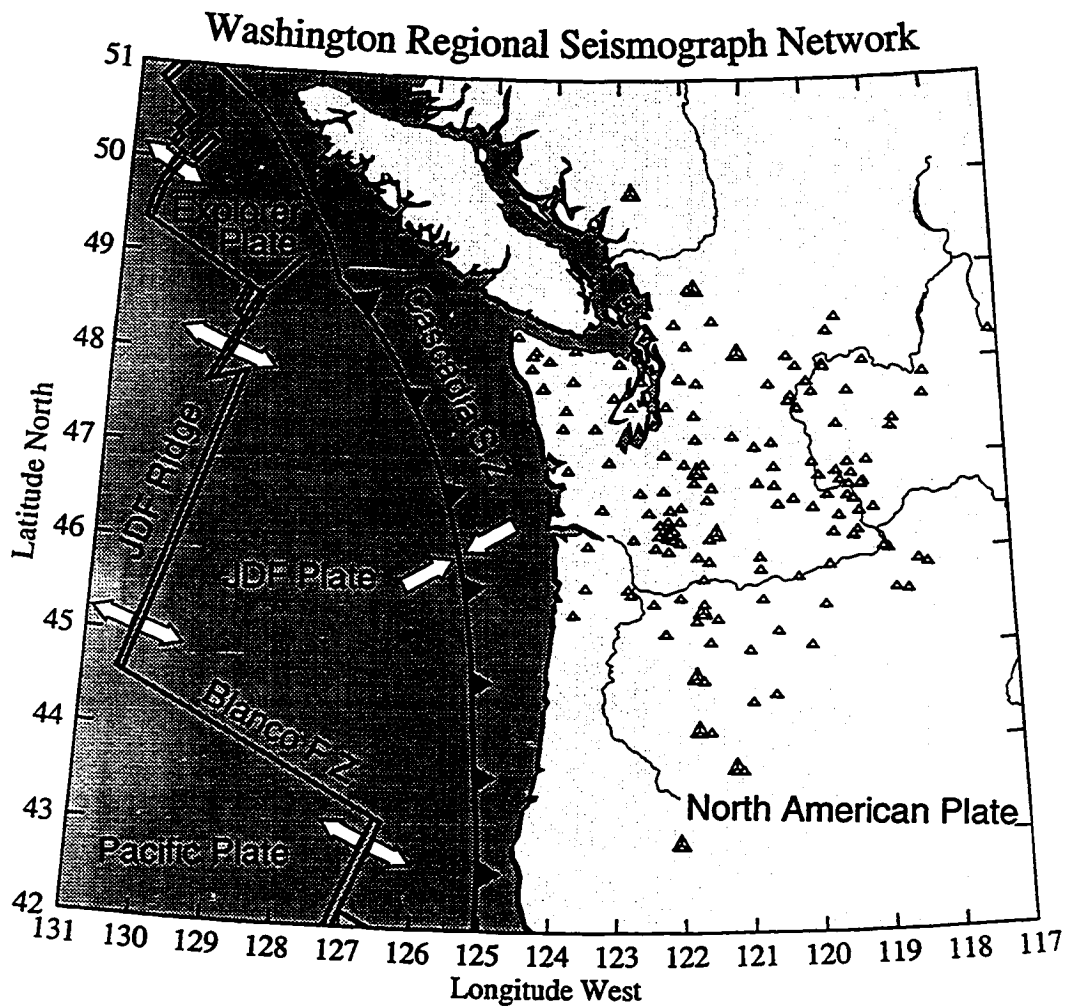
Washington Regional Seismograph Network

51
50
49
48
47
46
45
44
43
42

Latitude North

Explorer Plate

JDF Ridge

Cascadia S/Z

JDF Plate

Blanco F Z

Pacific Plate

North American Plate

131 130 129 128 127 126 125 124 123 122 121 120 119 118 117

Longitude West